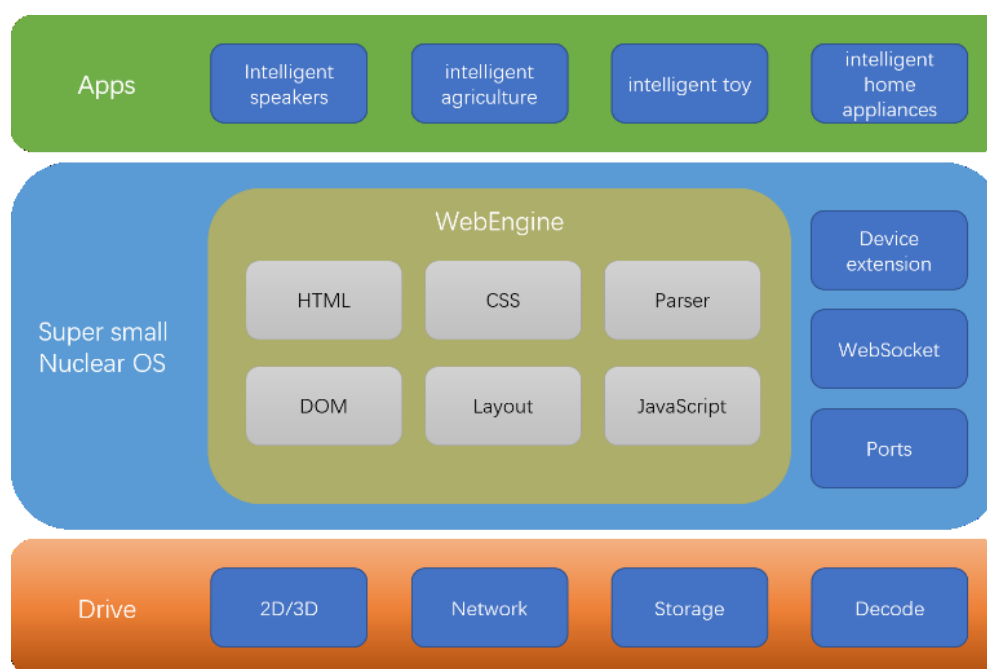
Apps

Intelligent speakers

intelligent agriculture

intelligent toy

intelligent home appliances

Super small Nuclear OS

WebEngine

HTML

CSS

Parser

DOM

Layout

JavaScript

Device extension

WebSocket

Ports

Drive

2D/3D

Network

Storage

Decode